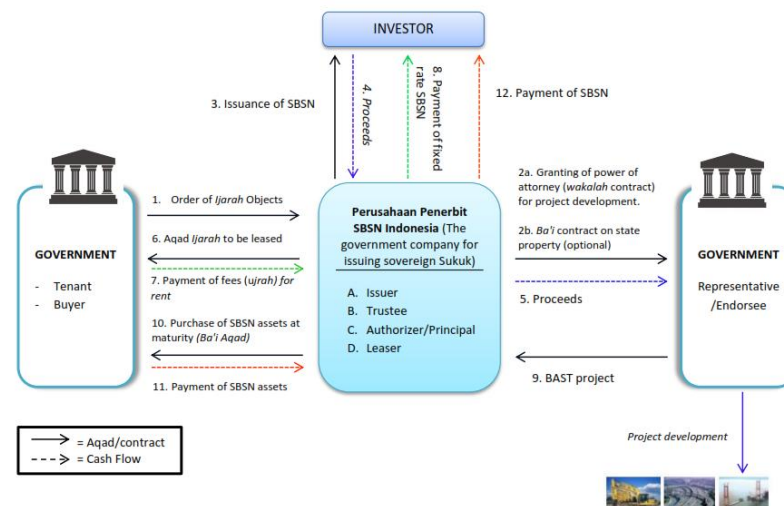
INVESTOR

3. Issuance of SBSN

4. Proceeds

8. Payment of fixed rate SBSN

12. Payment of SBSN

GOVERNMENT

- Tenant
- Buyer

1. Order of Ijarah Objects

6. Aqad ijarah to be leased

7. Payment of fees (ujrah) for rent

10. Purchase of SBSN assets at maturity (Ba'i Aqad)

11. Payment of SBSN assets

Perusahaan Penerbit SBSN Indonesia (The government company for issuing sovereign Sukuk)

A. Issuer
B. Trustee
C. Authorizer/Principal
D. Leaser

2a. Granting of power of attorney (wakalah contract) for project development.

2b. Ba'i contract on state property (optional)

5. Proceeds

9. BAST project

GOVERNMENT

Representative /Endorsee

Project development

= Aqad/contract
= Cash Flow